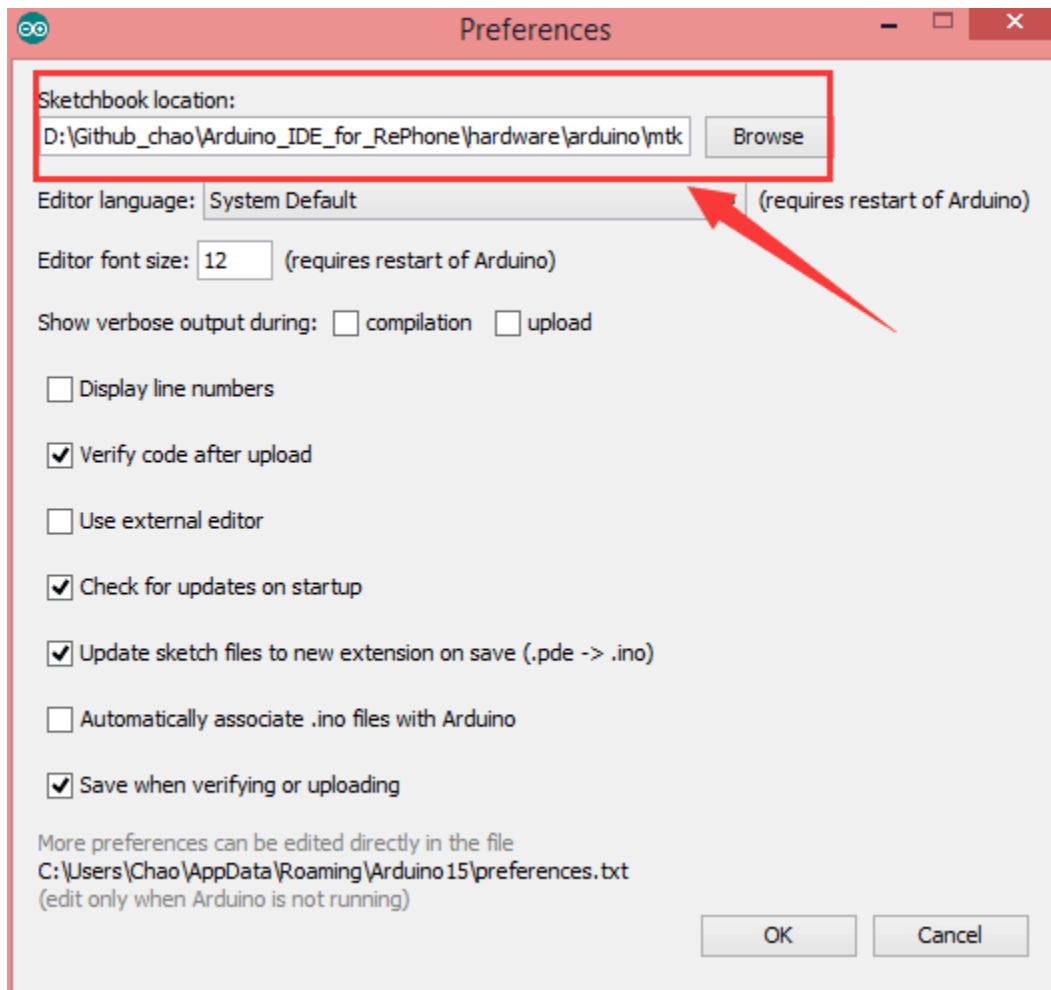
Preferences

Sketchbook location:
D:\Github_chao\Arduino_IDE_for_RePhone\hardware\arduino\mtk
Browse

Editor language: System Default (requires restart of Arduino)

Editor font size: 12 (requires restart of Arduino)

Show verbose output during: compilation upload

Display line numbers

Verify code after upload

Use external editor

Check for updates on startup

Update sketch files to new extension on save (.pde -> .ino)

Automatically associate .ino files with Arduino

Save when verifying or uploading

More preferences can be edited directly in the file
C:\Users\Chao\AppData\Roaming\Arduino15\preferences.txt
(edit only when Arduino is not running)

OK
Cancel